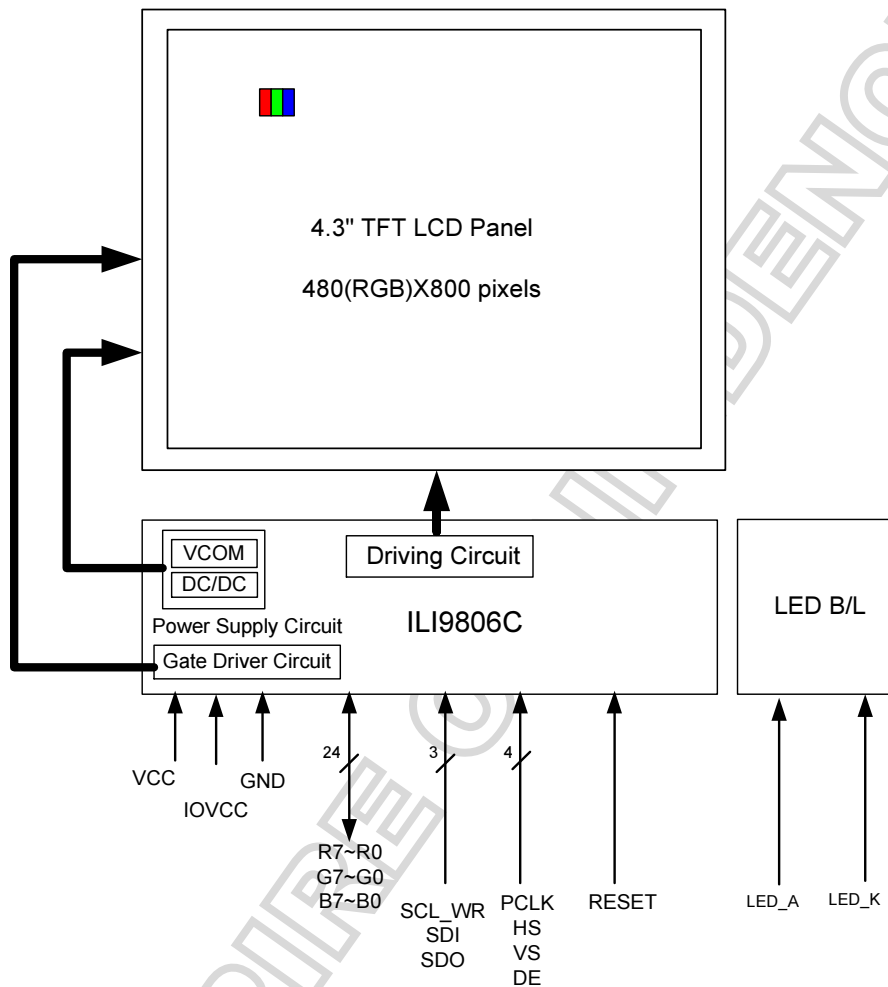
4.3" TFT LCD Panel

480(RGB)X800 pixels

VCOM

DC/DC

Driving Circuit

ILI9806C

Power Supply Circuit

Gate Driver Circuit

LED B/L

VCC

IOVCC

GND

24

R7~R0
G7~G0
B7~B0

3

SCL_WR
SDI
SDO

4

PCLK
HS
VS
DE

RESET

LED_A

LED_K